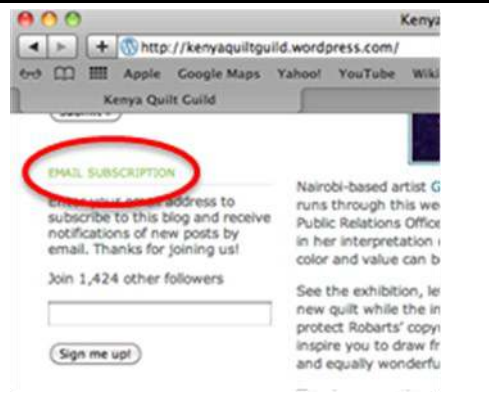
Kenya

http://kenyaquiltguild.wordpress.com/

Apple Google Maps Yahoo! YouTube Wiki

Kenya Quilt Guild

EMAIL SUBSCRIPTION

Enter your email address to subscribe to this blog and receive notifications of new posts by email. Thanks for joining us!

Join 1,424 other followers

Sign me up!

Nairobi-based artist G runs through this we Public Relations Office in her interpretation color and value can b

See the exhibition, le new quilt while the in protect Robarts' copy inspire you to draw fr and equally wonderfu